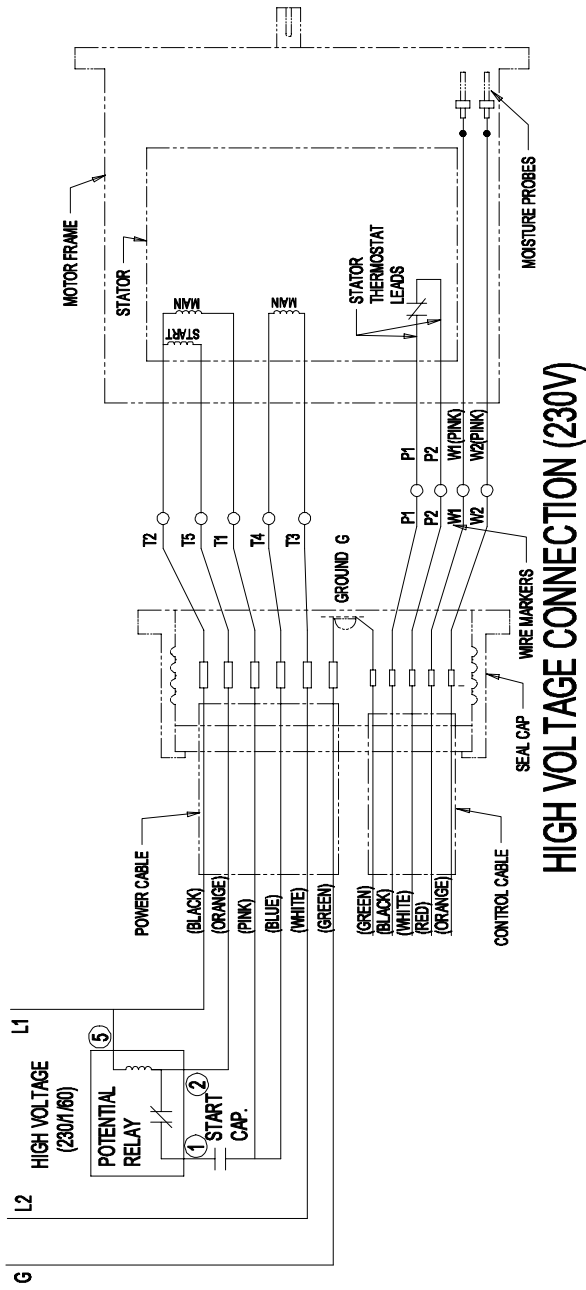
HIGH VOLTAGE CONNECTION (230V)

HIGH VOLTAGE (230/1/60)

L1

L2

G

POTENTIAL RELAY

5

2

1

START CAP.

POWER CABLE

(BLACK)
(ORANGE)
(PINK)
(BLUE)
(WHITE)
(GREEN)

(GREEN)
(BLACK)
(WHITE)
(RED)
(ORANGE)

CONTROL CABLE

SEAL CAP

WIRE MARKERS

GROUND G

T2
T5
T1
T4
T3

P1
P2
W1
W2

P1
P2
W1(PINK)
W2(PINK)

START
MAIN
MAIN

STATOR

MOTOR FRAME

STATOR THERMOSTAT LEADS

MOISTURE PROBES